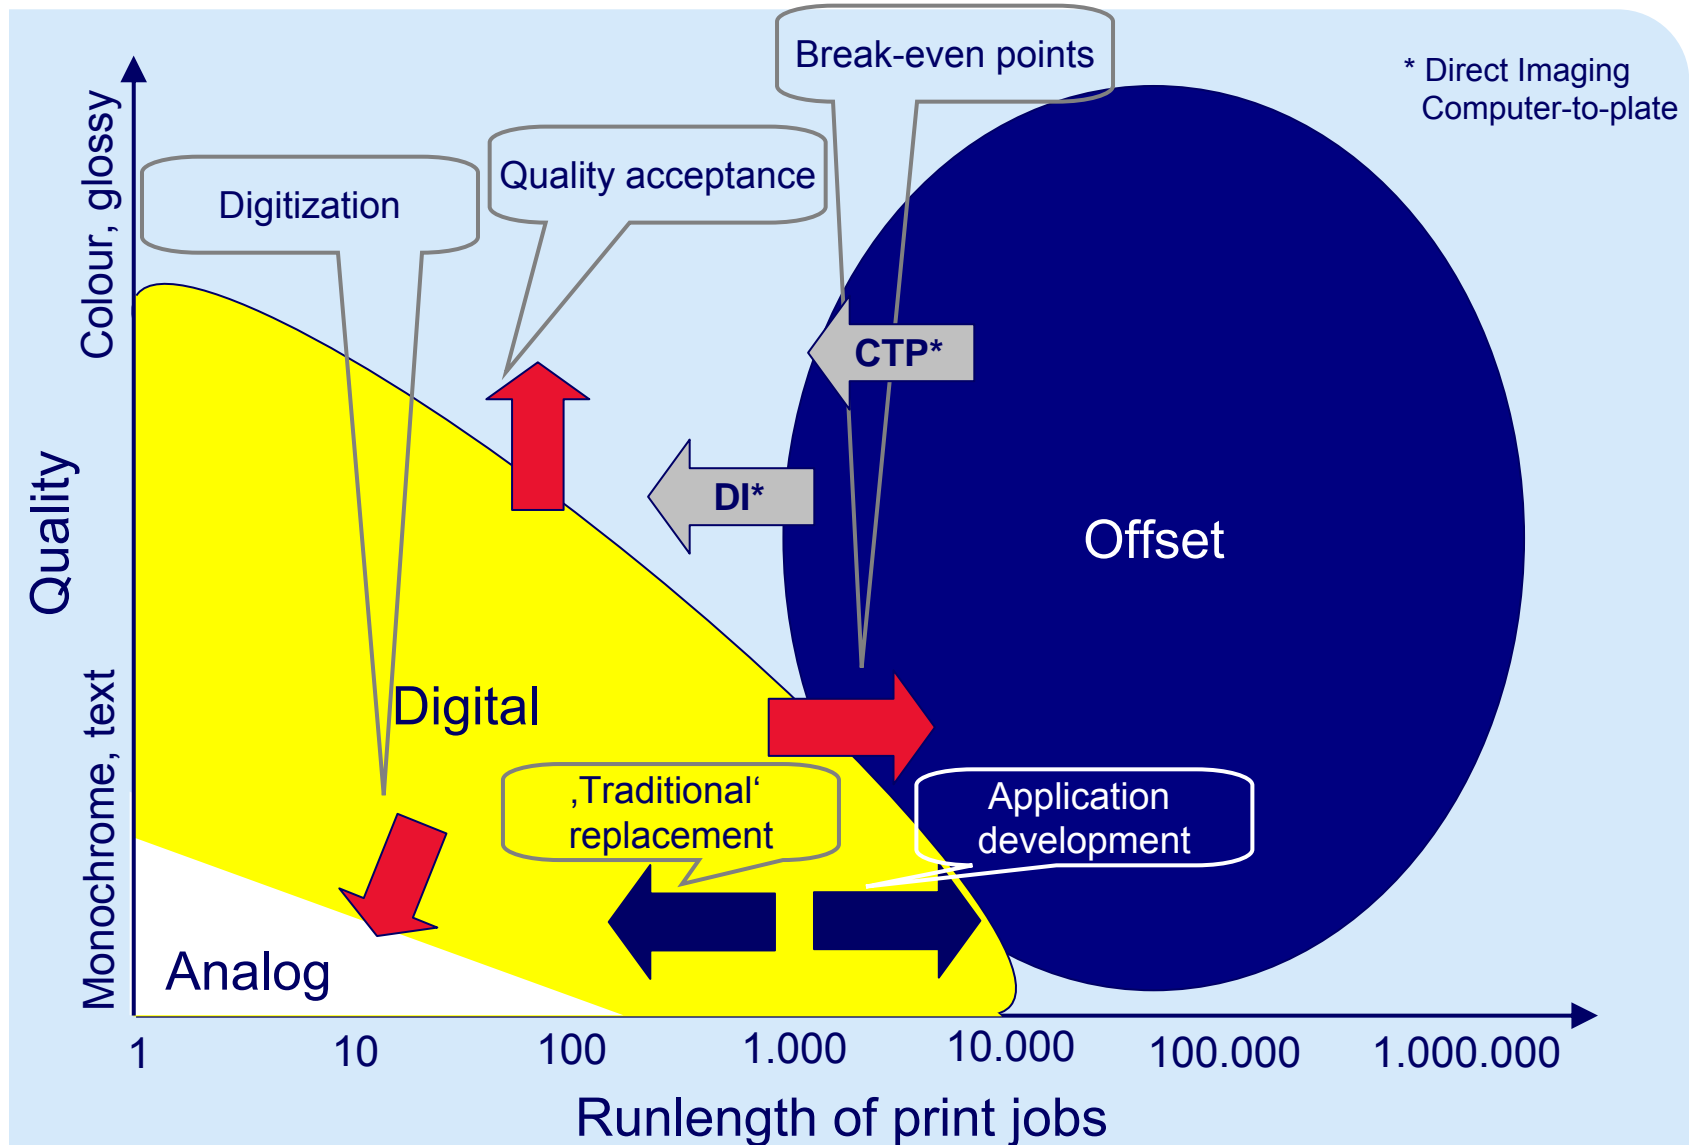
Break-even points

* Direct Imaging
Computer-to-plate

Quality acceptance

Digitization

Colour, glossy

Quality

Monochrome, text

CTP*

DI*

Offset

Digital

‚Traditional‘ replacement

Application development

Analog

1
10
100
1.000
10.000
100.000
1.000.000

Runlength of print jobs